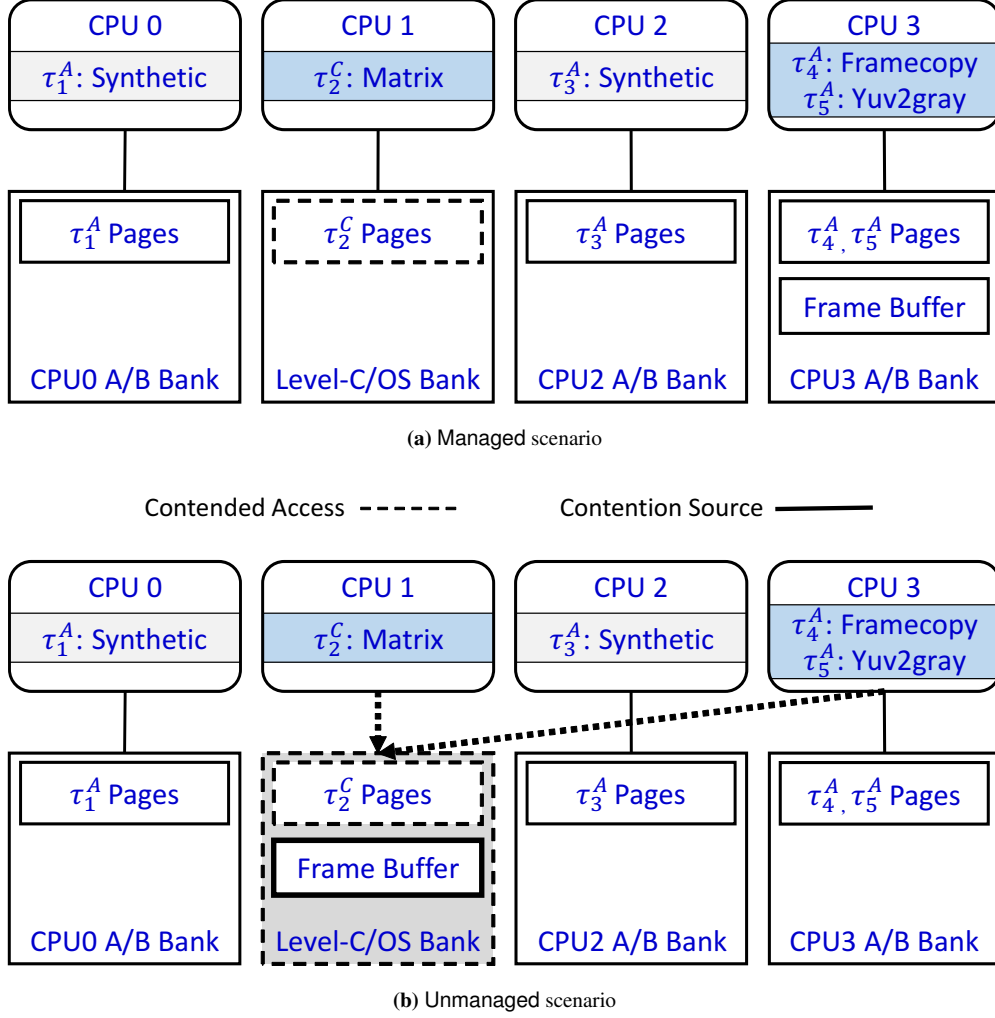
CPU 0

$\tau_1^A$: Synthetic

CPU 1

$\tau_2^C$: Matrix

CPU 2

$\tau_3^A$: Synthetic

CPU 3

$\tau_4^A$: Framecopy
$\tau_5^A$: Yuv2gray

$\tau_1^A$ Pages

CPU0 A/B Bank

$\tau_2^C$ Pages

Level-C/OS Bank

$\tau_3^A$ Pages

CPU2 A/B Bank

$\tau_4^A, \tau_5^A$ Pages

Frame Buffer

CPU3 A/B Bank

(a) Managed scenario

Contended Access

Contention Source

CPU 0

$\tau_1^A$: Synthetic

CPU 1

$\tau_2^C$: Matrix

CPU 2

$\tau_3^A$: Synthetic

CPU 3

$\tau_4^A$: Framecopy
$\tau_5^A$: Yuv2gray

$\tau_1^A$ Pages

CPU0 A/B Bank

$\tau_2^C$ Pages

Frame Buffer

Level-C/OS Bank

$\tau_3^A$ Pages

CPU2 A/B Bank

$\tau_4^A, \tau_5^A$ Pages

CPU3 A/B Bank

(b) Unmanaged scenario